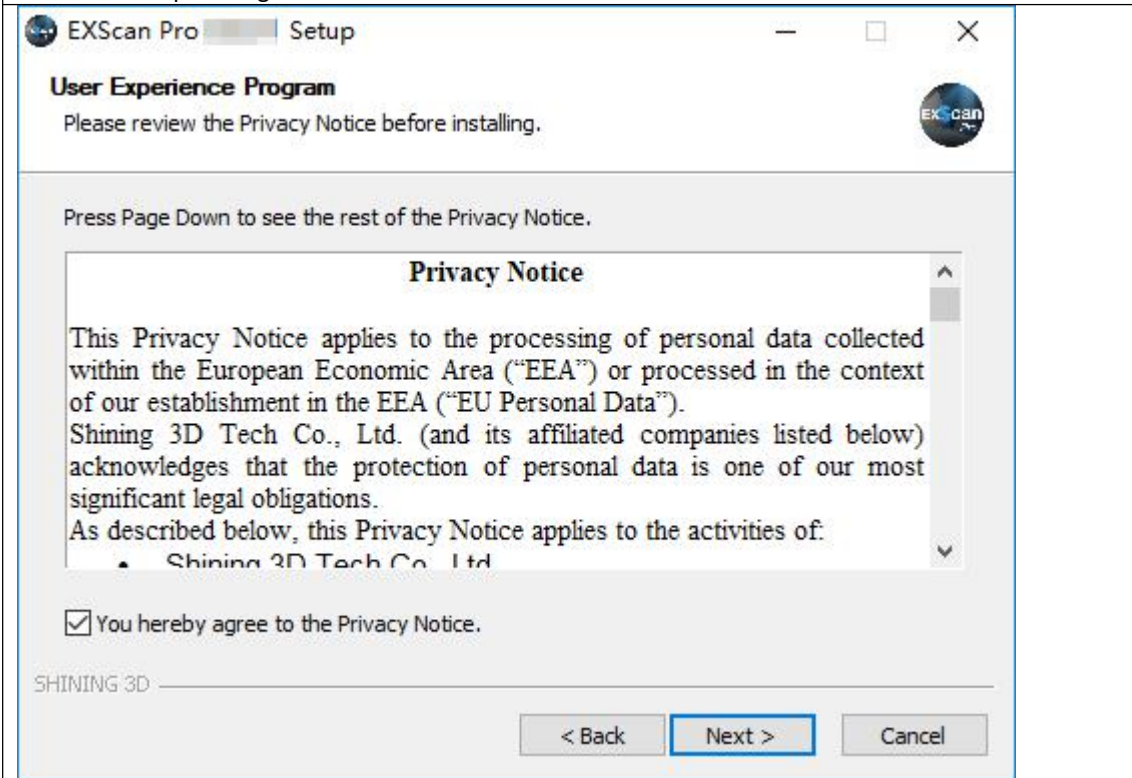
EXScan Pro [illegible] Setup

User Experience Program
Please review the Privacy Notice before installing.

EXScan

Press Page Down to see the rest of the Privacy Notice.

Privacy Notice

This Privacy Notice applies to the processing of personal data collected within the European Economic Area ("EEA") or processed in the context of our establishment in the EEA ("EU Personal Data").
Shining 3D Tech Co., Ltd. (and its affiliated companies listed below) acknowledges that the protection of personal data is one of our most significant legal obligations.
As described below, this Privacy Notice applies to the activities of:
• Shining 3D Tech Co., Ltd.

You hereby agree to the Privacy Notice.

SHINING 3D

< Back Next > Cancel